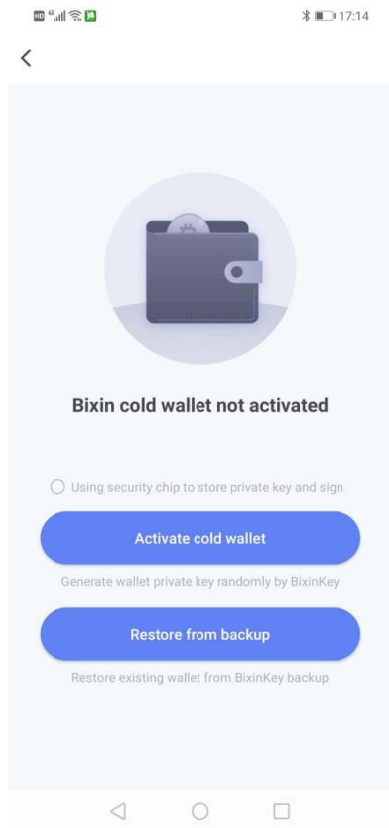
17:14

<

Bixin cold wallet not activated

Using security chip to store private key and sign

Activate cold wallet

Generate wallet private key randomly by BixinKey

Restore from backup

Restore existing wallet from BixinKey backup